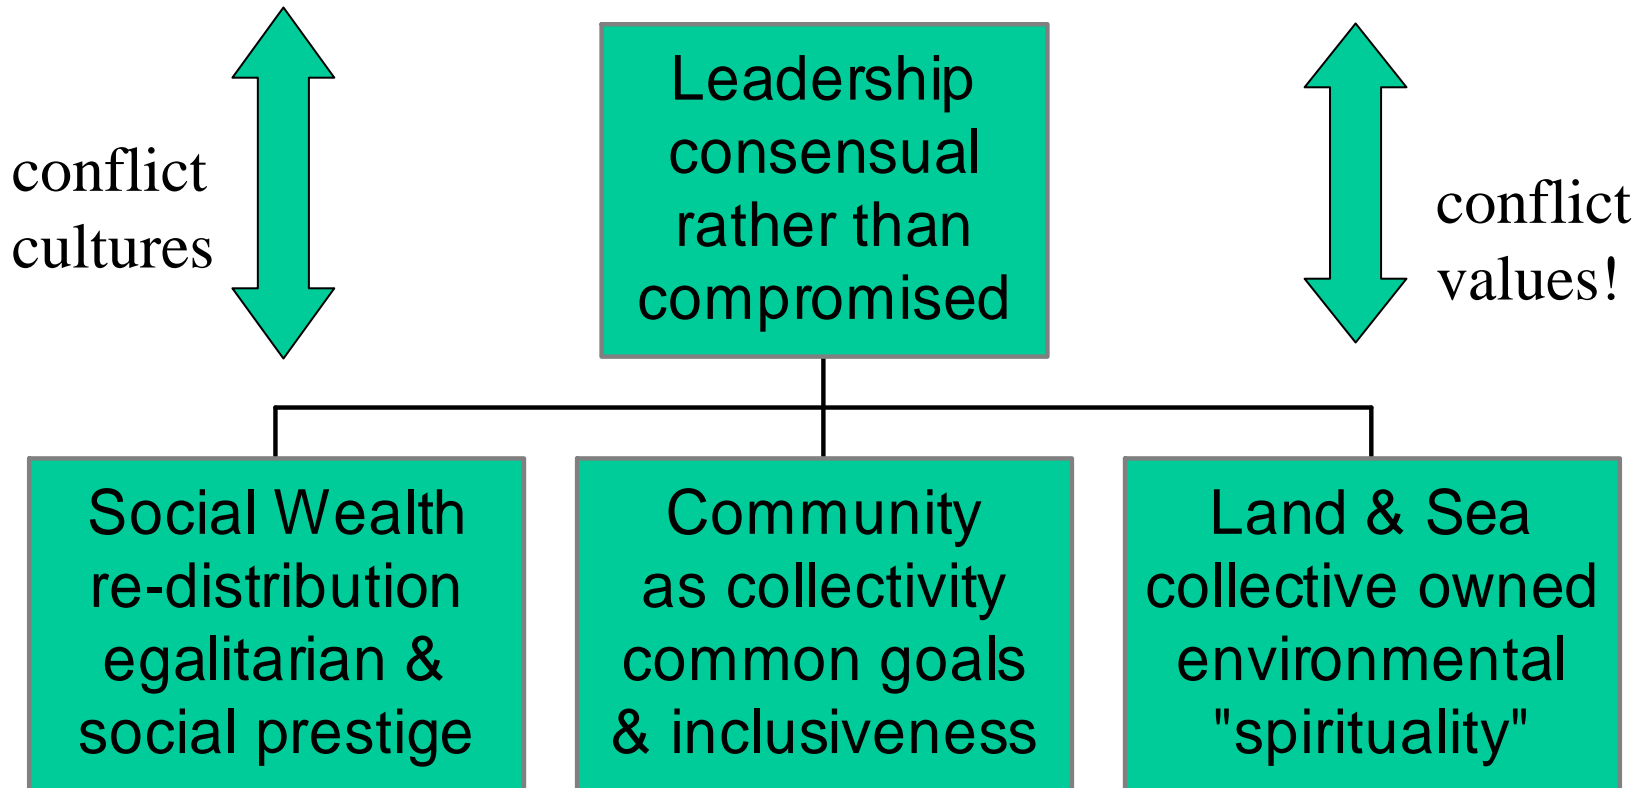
conflict cultures

Leadership consensual rather than compromised

conflict values!

Social Wealth re-distribution egalitarian & social prestige

Community as collectivity common goals & inclusiveness

Land & Sea collective owned environmental "spirituality"